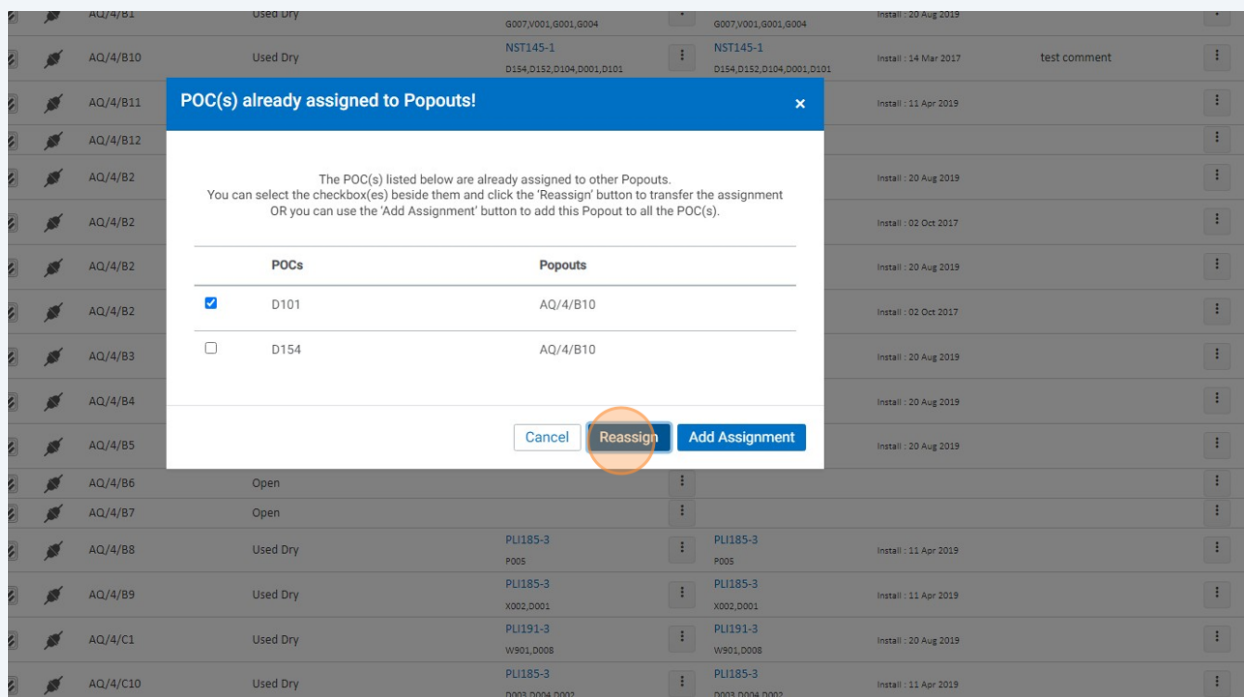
AQ/4/B1 Used Dry G007,V001,G001,G004 G007,V001,G001,G004 Install : 20 Aug 2019

AQ/4/B10 Used Dry NST145-1 D154,D152,D104,D001,D101 NST145-1 D154,D152,D104,D001,D101 Install : 14 Mar 2017 test comment

AQ/4/B11 Install : 11 Apr 2019

AQ/4/B12

AQ/4/B2 Install : 20 Aug 2019

AQ/4/B2 Install : 02 Oct 2017

AQ/4/B2 Install : 20 Aug 2019

AQ/4/B2 Install : 02 Oct 2017

AQ/4/B3 Install : 20 Aug 2019

AQ/4/B4 Install : 20 Aug 2019

AQ/4/B5 Install : 20 Aug 2019

AQ/4/B6 Open

AQ/4/B7 Open

AQ/4/B8 Used Dry PLI185-3 P005 PLI185-3 P005 Install : 11 Apr 2019

AQ/4/B9 Used Dry PLI185-3 X002,D001 PLI185-3 X002,D001 Install : 11 Apr 2019

AQ/4/C1 Used Dry PLI191-3 W901,D008 PLI191-3 W901,D008 Install : 20 Aug 2019

AQ/4/C10 Used Dry PLI185-3 D003,D004,D002 PLI185-3 D003,D004,D002 Install : 11 Apr 2019

POC(s) already assigned to Popouts!
×

The POC(s) listed below are already assigned to other Popouts.
You can select the checkbox(es) beside them and click the 'Reassign' button to transfer the assignment
OR you can use the 'Add Assignment' button to add this Popout to all the POC(s).

| | POCs | Popouts |
|---|---|---|
| ☑ | D101 | AQ/4/B10 |
| ☐ | D154 | AQ/4/B10 |

Cancel Reassign Add Assignment